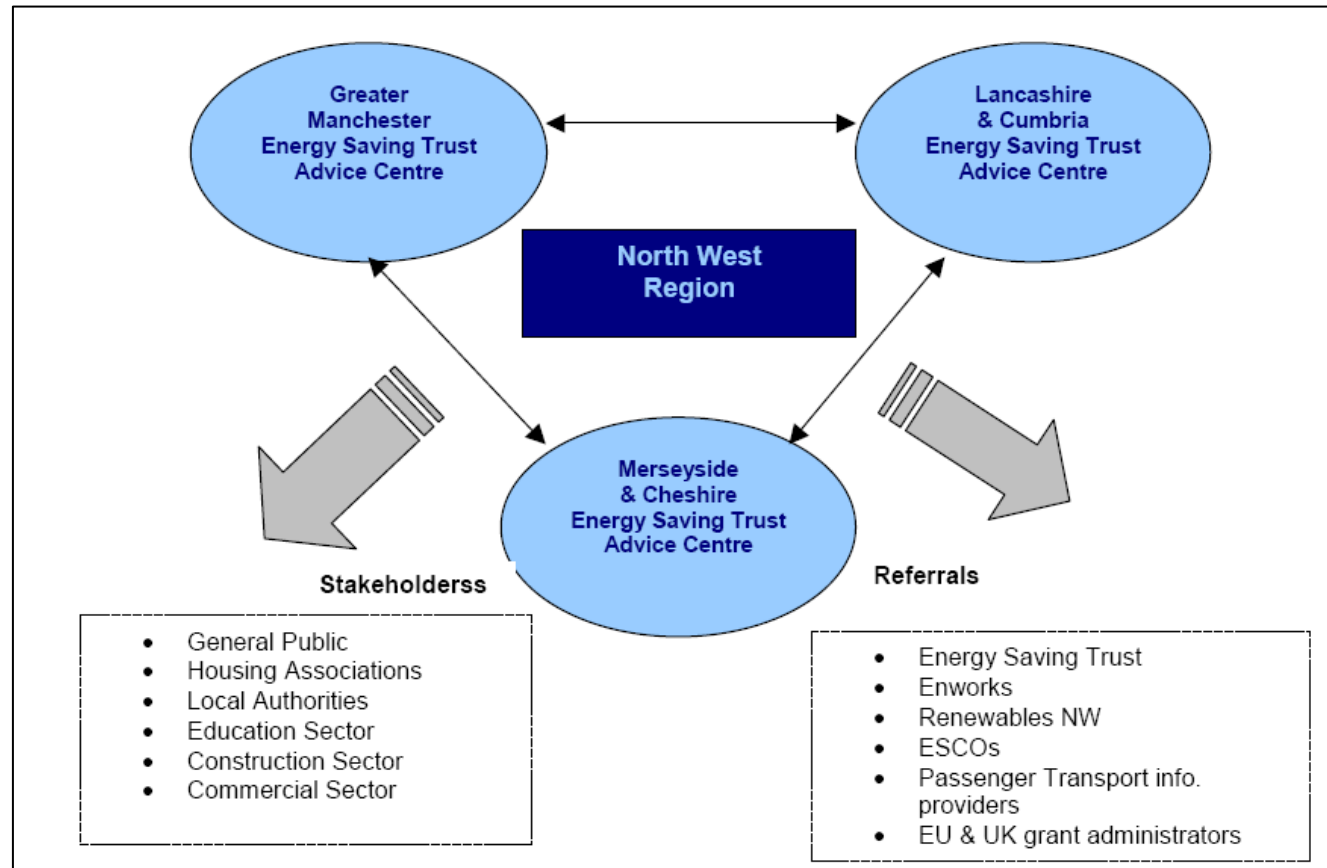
Greater Manchester Energy Saving Trust Advice Centre

Lancashire & Cumbria Energy Saving Trust Advice Centre

North West Region

Merseyside & Cheshire Energy Saving Trust Advice Centre

Stakeholderss

- General Public
- Housing Associations
- Local Authorities
- Education Sector
- Construction Sector
- Commercial Sector

Referrals

- Energy Saving Trust
- Enworks
- Renewables NW
- ESCOs
- Passenger Transport info. providers
- EU & UK grant administrators